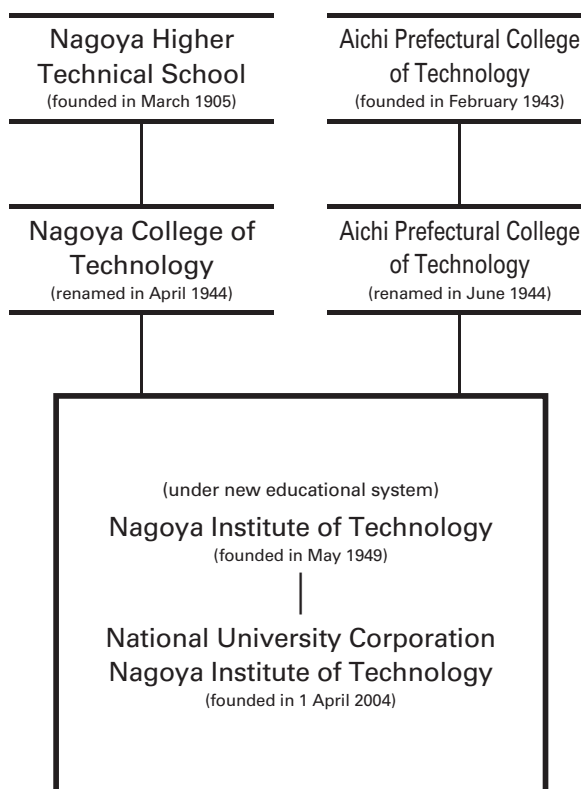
Nagoya Higher Technical School
(founded in March 1905)

Aichi Prefectural College of Technology
(founded in February 1943)

Nagoya College of Technology
(renamed in April 1944)

Aichi Prefectural College of Technology
(renamed in June 1944)

(under new educational system)

Nagoya Institute of Technology
(founded in May 1949)

National University Corporation Nagoya Institute of Technology
(founded in 1 April 2004)